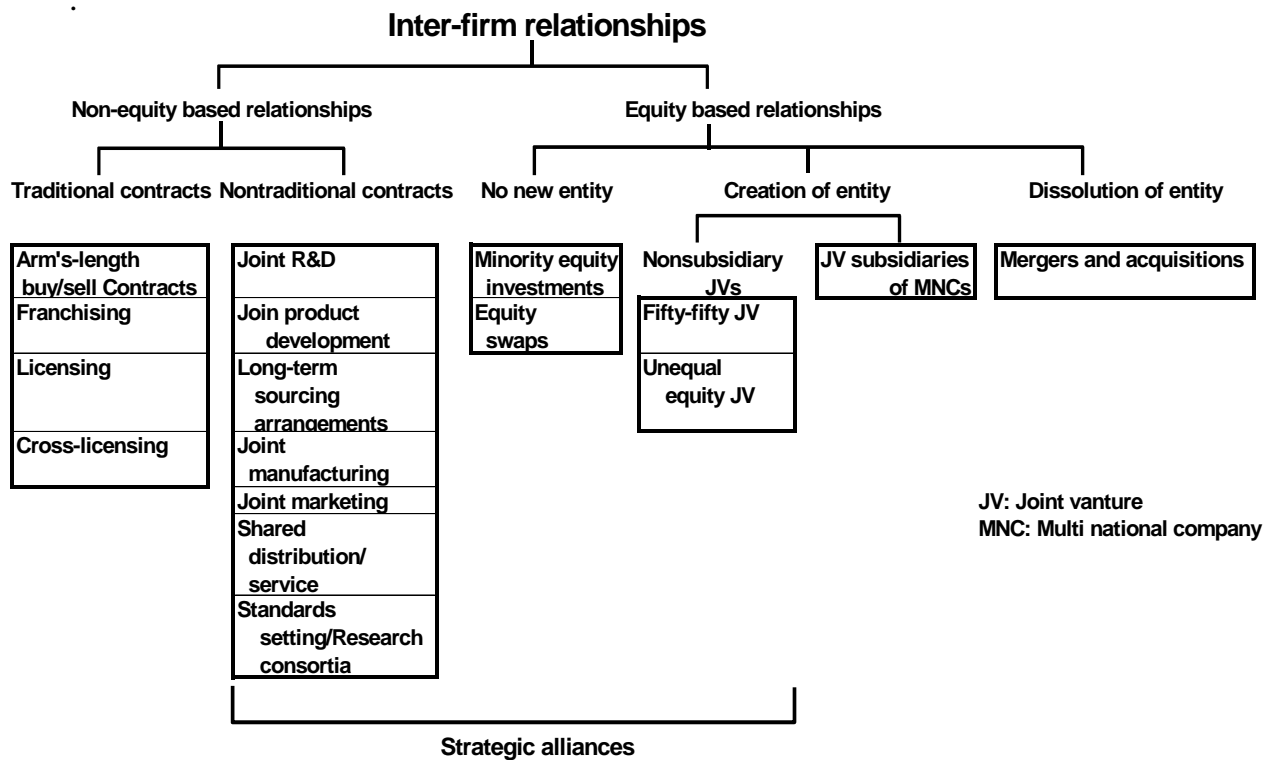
Inter-firm relationships

Non-equity based relationships

Equity based relationships

Traditional contracts

Nontraditional contracts

No new entity

Creation of entity

Dissolution of entity

Arm's-length buy/sell Contracts

Franchising

Licensing

Cross-licensing

Joint R&D

Join product development

Long-term sourcing arrangements

Joint manufacturing

Joint marketing

Shared distribution/ service

Standards setting/Research consortia

Minority equity investments

Equity swaps

Nonsubsidiary JVs

Fifty-fifty JV

Unequal equity JV

JV subsidiaries of MNCs

Mergers and acquisitions

JV: Joint vanture
MNC: Multi national company

Strategic alliances